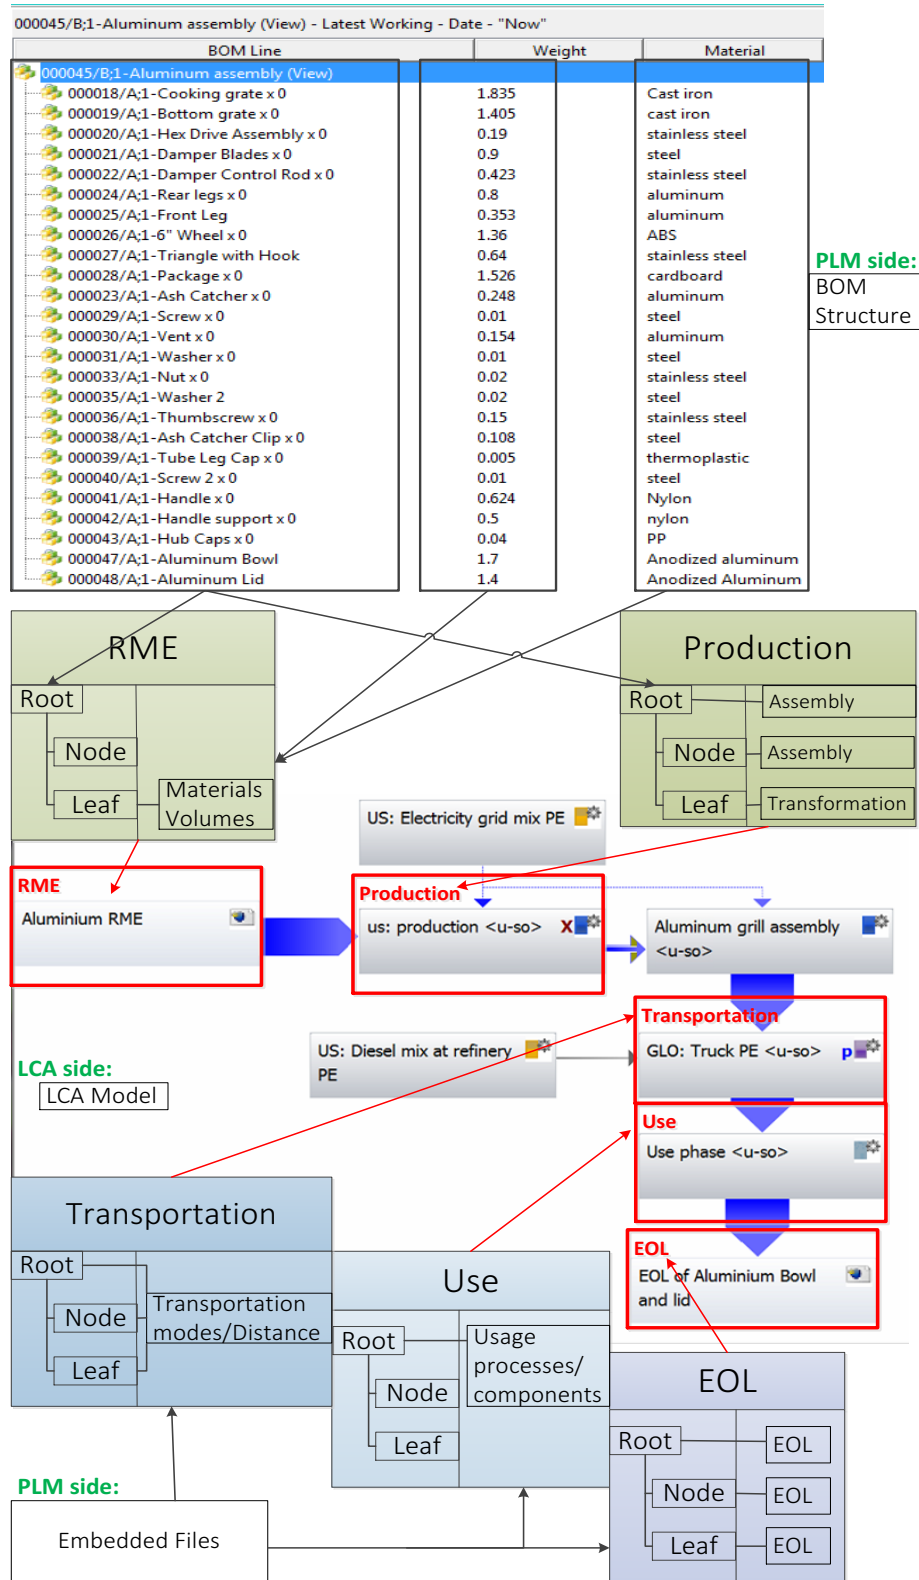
000045/B;1-Aluminum assembly (View) - Latest Working - Date - "Now"

| BOM Line | Weight | Material |
|---|---|---|
| 000045/B;1-Aluminum assembly (View) | | |
| 000018/A;1-Cooking grate x 0 | 1.835 | Cast iron |
| 000019/A;1-Bottom grate x 0 | 1.405 | cast iron |
| 000020/A;1-Hex Drive Assembly x 0 | 0.19 | stainless steel |
| 000021/A;1-Damper Blades x 0 | 0.9 | steel |
| 000022/A;1-Damper Control Rod x 0 | 0.423 | stainless steel |
| 000024/A;1-Rear legs x 0 | 0.8 | aluminum |
| 000025/A;1-Front Leg | 0.353 | aluminum |
| 000026/A;1-6" Wheel x 0 | 1.36 | ABS |
| 000027/A;1-Triangle with Hook | 0.64 | stainless steel |
| 000028/A;1-Package x 0 | 1.526 | cardboard |
| 000023/A;1-Ash Catcher x 0 | 0.248 | aluminum |
| 000029/A;1-Screw x 0 | 0.01 | steel |
| 000030/A;1-Vent x 0 | 0.154 | aluminum |
| 000031/A;1-Washer x 0 | 0.01 | steel |
| 000033/A;1-Nut x 0 | 0.02 | stainless steel |
| 000035/A;1-Washer 2 | 0.02 | steel |
| 000036/A;1-Thumbscrew x 0 | 0.15 | stainless steel |
| 000038/A;1-Ash Catcher Clip x 0 | 0.108 | steel |
| 000039/A;1-Tube Leg Cap x 0 | 0.005 | thermoplastic |
| 000040/A;1-Screw 2 x 0 | 0.01 | steel |
| 000041/A;1-Handle x 0 | 0.624 | Nylon |
| 000042/A;1-Handle support x 0 | 0.5 | nylon |
| 000043/A;1-Hub Caps x 0 | 0.04 | PP |
| 000047/A;1-Aluminum Bowl | 1.7 | Anodized aluminum |
| 000048/A;1-Aluminum Lid | 1.4 | Anodized Aluminum |

PLM side:
BOM Structure

RME
Root
Node
Leaf
Materials Volumes

Production
Root
Assembly
Node
Assembly
Leaf
Transformation

US: Electricity grid mix PE

RME
Aluminium RME

Production
us: production <u-so>

Aluminum grill assembly <u-so>

Transportation
GLO: Truck PE <u-so>

US: Diesel mix at refinery PE

LCA side:
LCA Model

Use
Use phase <u-so>

EOL
EOL of Aluminium Bowl and lid

Transportation
Root
Node
Leaf
Transportation modes/Distance

Use
Root
Node
Leaf
Usage processes/ components

EOL
Root
EOL
Node
EOL
Leaf
EOL

PLM side:
Embedded Files